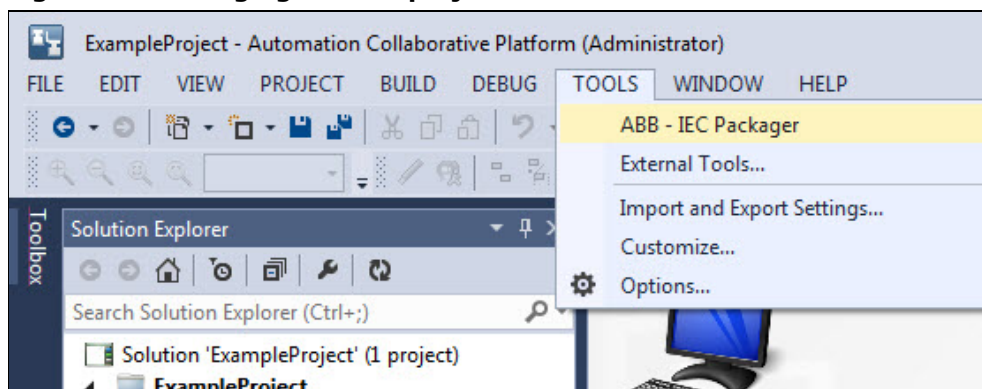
ExampleProject - Automation Collaborative Platform (Administrator)

FILE EDIT VIEW PROJECT BUILD DEBUG TOOLS WINDOW HELP

ABB - IEC Packager
External Tools...
Import and Export Settings...
Customize...
Options...

Toolbox

Solution Explorer

Search Solution Explorer (Ctrl+;)

Solution 'ExampleProject' (1 project)

ExampleProject